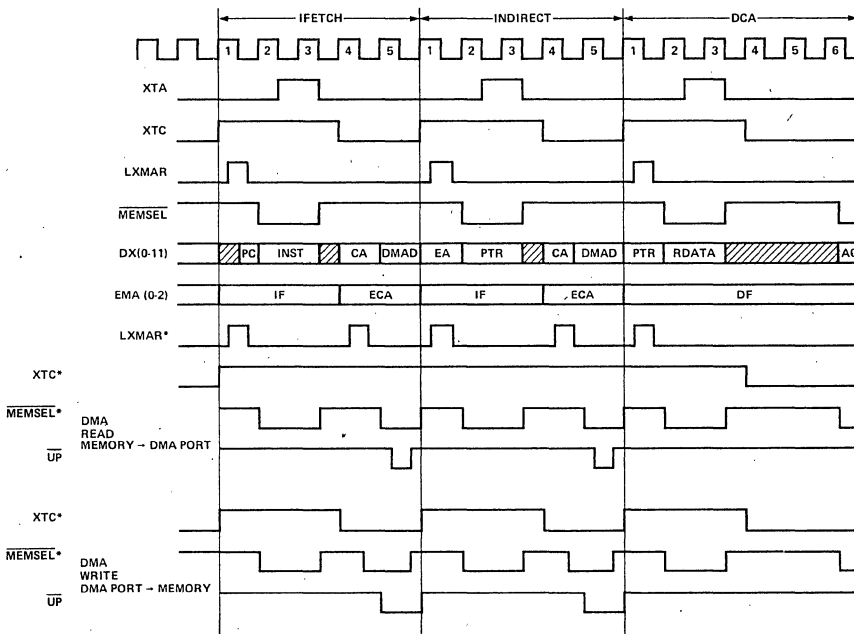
IFETCH
INDIRECT
DCA
1 2 3 4 5 1 2 3 4 5 1 2 3 4 5 6
XTA
XTC
LXMAR
$\overline{MEMSEL}$
DX(0-11)
PC INST CA DMAD EA PTR CA DMAD PTR RDATA AC
EMA (0-2)
IF ECA IF ECA DF
LXMAR*
XTC*
$\overline{MEMSEL}$*
DMA READ MEMORY → DMA PORT
$\overline{UP}$
XTC*
$\overline{MEMSEL}$*
DMA WRITE DMA PORT → MEMORY
$\overline{UP}$